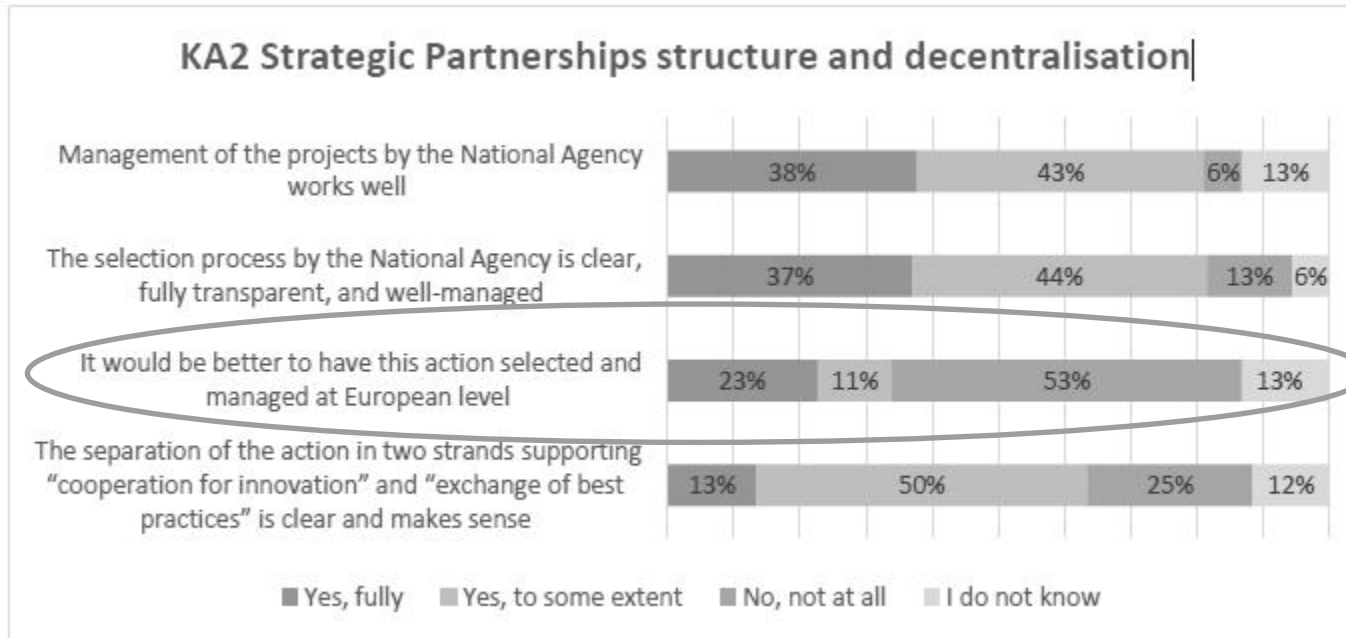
KA2 Strategic Partnerships structure and decentralisation

| | Yes, fully | Yes, to some extent | No, not at all | I do not know |
|---|---|---|---|---|
| Management of the projects by the National Agency works well | 38% | 43% | 6% | 13% |
| The selection process by the National Agency is clear, fully transparent, and well-managed | 37% | 44% | 13% | 6% |
| It would be better to have this action selected and managed at European level | 23% | 11% | 53% | 13% |
| The separation of the action in two strands supporting "cooperation for innovation" and "exchange of best practices" is clear and makes sense | 13% | 50% | 25% | 12% |

Yes, fully   Yes, to some extent   No, not at all   I do not know